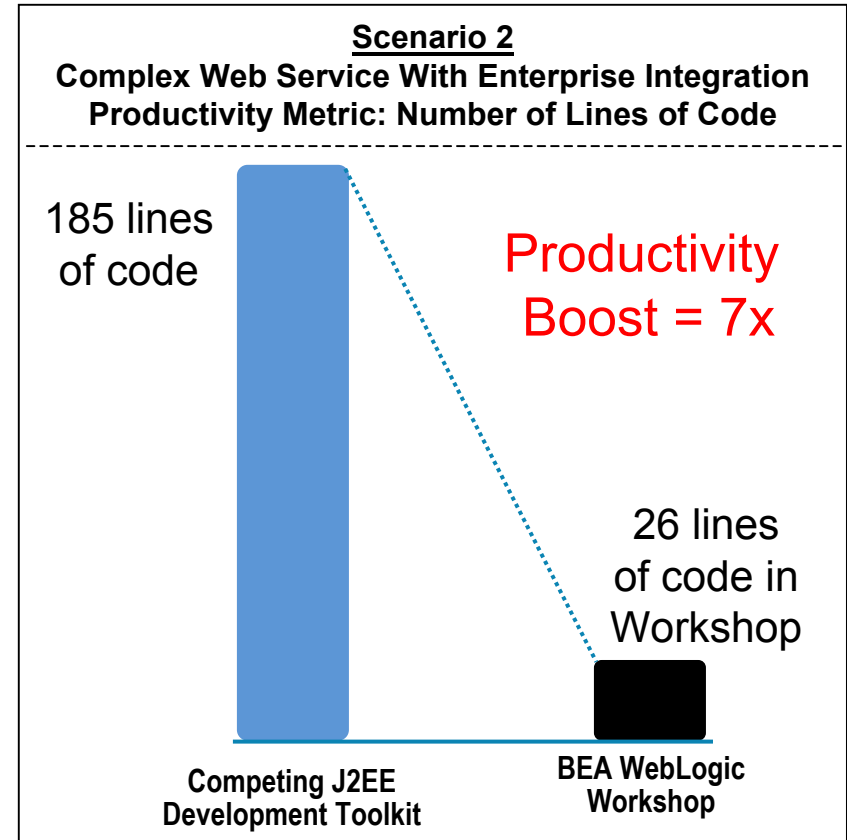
Scenario 2
Complex Web Service With Enterprise Integration
Productivity Metric: Number of Lines of Code

185 lines of code

Productivity Boost = 7x

26 lines of code in Workshop

Competing J2EE Development Toolkit

BEA WebLogic Workshop